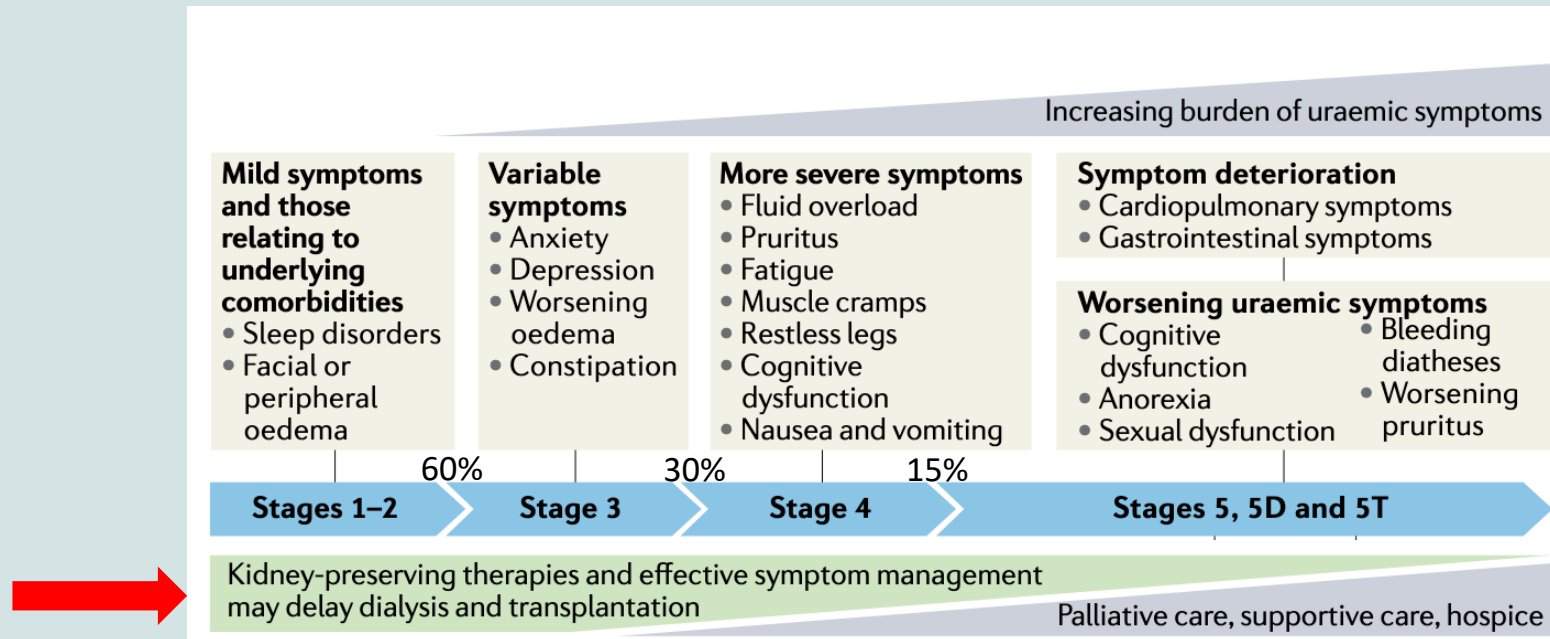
Increasing burden of uraemic symptoms

**Mild symptoms and those relating to underlying comorbidities**
• Sleep disorders
• Facial or peripheral oedema

**Variable symptoms**
• Anxiety
• Depression
• Worsening oedema
• Constipation

**More severe symptoms**
• Fluid overload
• Pruritus
• Fatigue
• Muscle cramps
• Restless legs
• Cognitive dysfunction
• Nausea and vomiting

**Symptom deterioration**
• Cardiopulmonary symptoms
• Gastrointestinal symptoms

**Worsening uraemic symptoms**
• Cognitive dysfunction
• Anorexia
• Sexual dysfunction
• Bleeding diatheses
• Worsening pruritus

60%
30%
15%

Stages 1–2
Stage 3
Stage 4
Stages 5, 5D and 5T

Kidney-preserving therapies and effective symptom management may delay dialysis and transplantation

Palliative care, supportive care, hospice